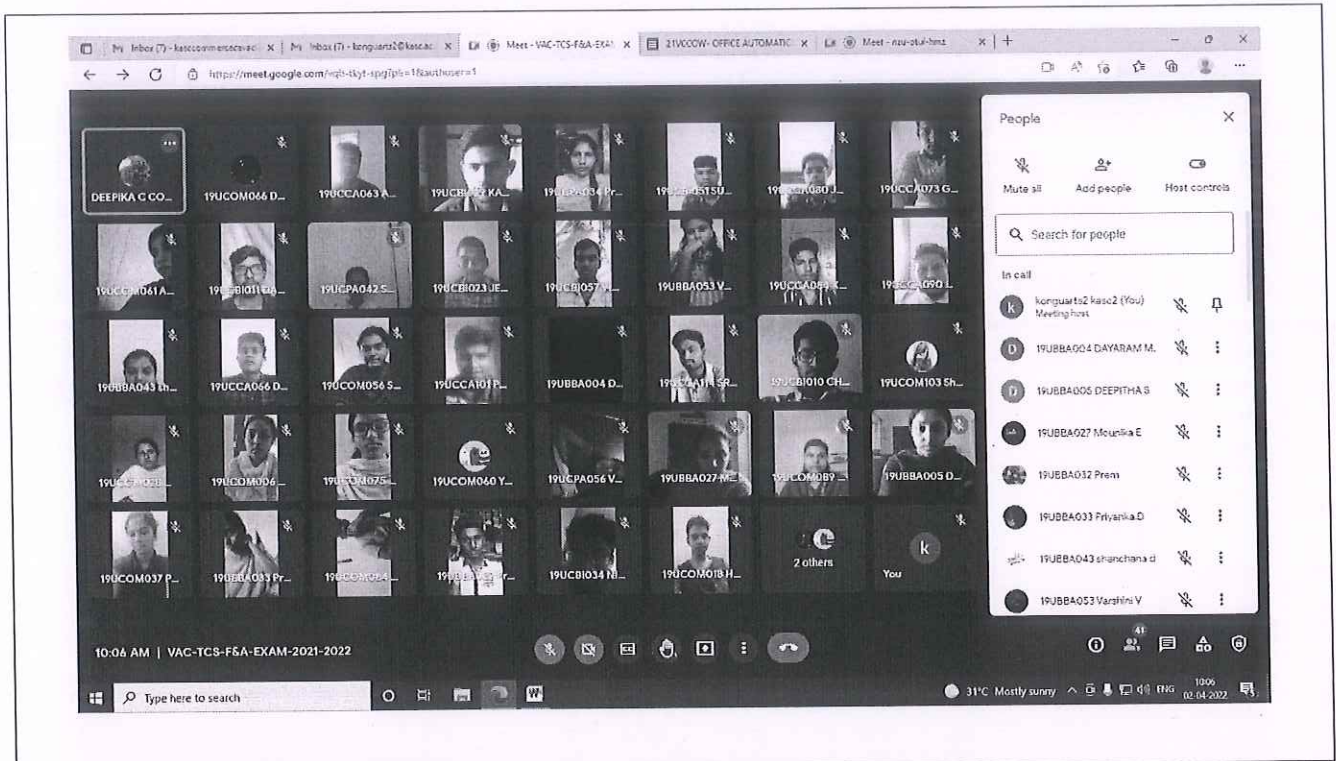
Inbox (7) - kascommercevac | Inbox (7) - konguarts2@kasc.ac | Meet - VAC-TCS-F&A-EXA | 21VCCOW- OFFICE AUTOMATIO | Meet - nzu-otul-hmz | +

https://meet.google.com/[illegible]?pli=1&authuser=1

DEEPIKA C CO...
19UCOM066 D...
19UCCA063 A...
19UCB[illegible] KA...
19UC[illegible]034 Pr...
19U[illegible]051 SU...
19U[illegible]080 J...
19UCCA073 G...
19UCC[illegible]061 A...
19U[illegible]
19UCPA042 S...
19UCBI023 JE...
19UCBI057 V...
19UBBA053 V...
19UCCA0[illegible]
19U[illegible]090 L...
19UBBA043 Sh...
19UCCA066 D...
19UCOM056 S...
19UCCA101 P...
19UBBA004 D...
19U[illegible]114 SR...
19UCBI010 CH...
19UCOM103 Sh...
19UC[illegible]
19UCOM006...
19U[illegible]075...
19UCOM060 Y...
19UCPA056 V...
19UBBA027 M...
19UCOM089...
19UBBA005 D...
19UCOM037 P...
19UBBA033 Pr...
19UCOM0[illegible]
19U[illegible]
19UCBI034 N...
19UCOM018 H...
2 others
You

People
Mute all
Add people
Host controls
Search for people
In call
konguarts2 kasc2 (You)
Meeting host
19UBBA004 DAYARAM M.
19UBBA005 DEEPITHA S
19UBBA027 Mounika E
19UBBA032 Prem
19UBBA033 Priyanka.D
19UBBA043 shanchana d
19UBBA053 Varshini V

10:06 AM | VAC-TCS-F&A-EXAM-2021-2022

41

Type here to search
31°C Mostly sunny ENG 10:06 02-04-2022